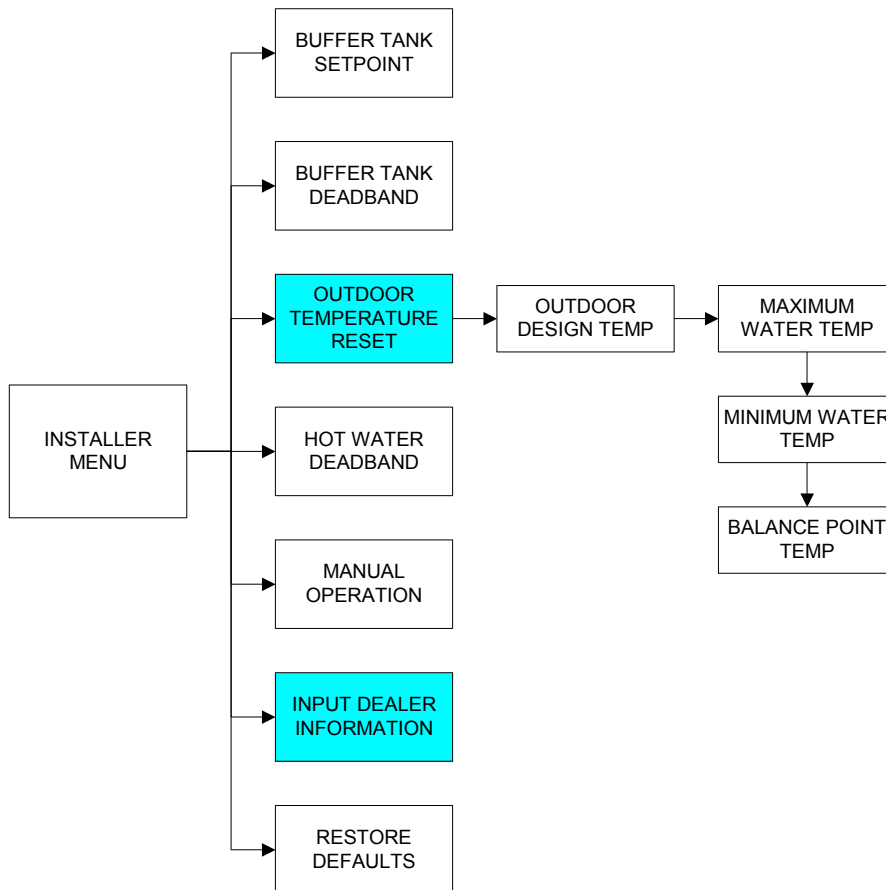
INSTALLER MENU

BUFFER TANK SETPOINT

BUFFER TANK DEADBAND

OUTDOOR TEMPERATURE RESET

OUTDOOR DESIGN TEMP

MAXIMUM WATER TEMP

MINIMUM WATER TEMP

BALANCE POINT TEMP

HOT WATER DEADBAND

MANUAL OPERATION

INPUT DEALER INFORMATION

RESTORE DEFAULTS